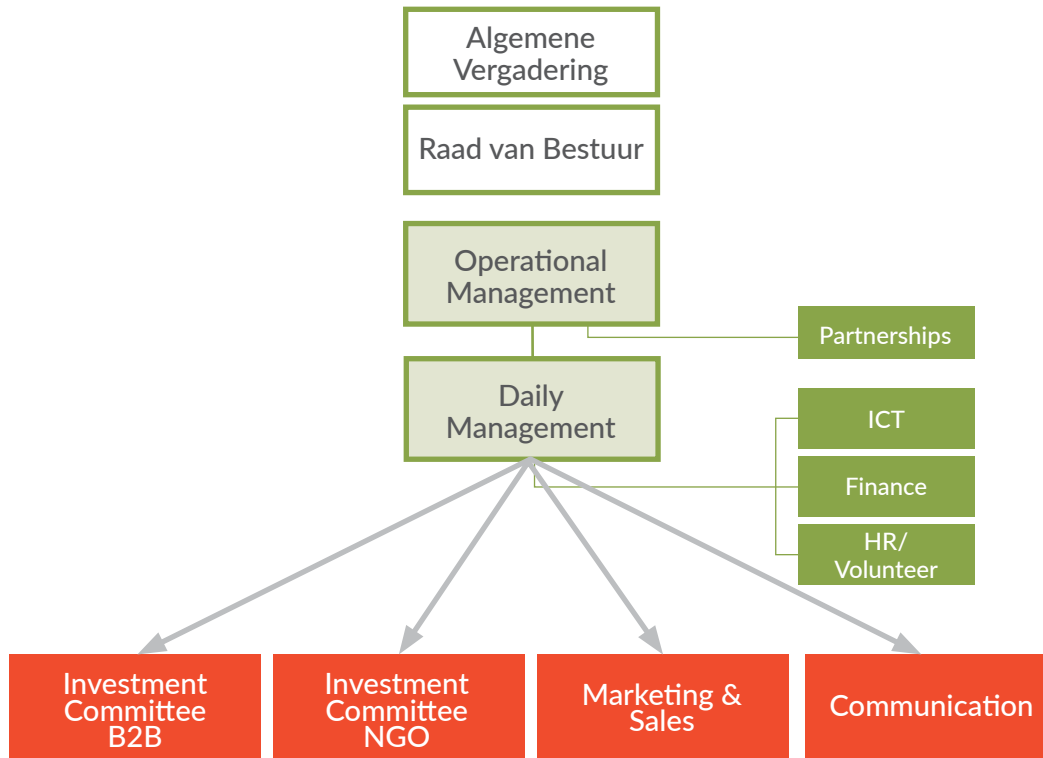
Algemene Vergadering

Raad van Bestuur

Operational Management

Partnerships

Daily Management

ICT

Finance

HR/ Volunteer

Investment Committee B2B

Investment Committee NGO

Marketing & Sales

Communication